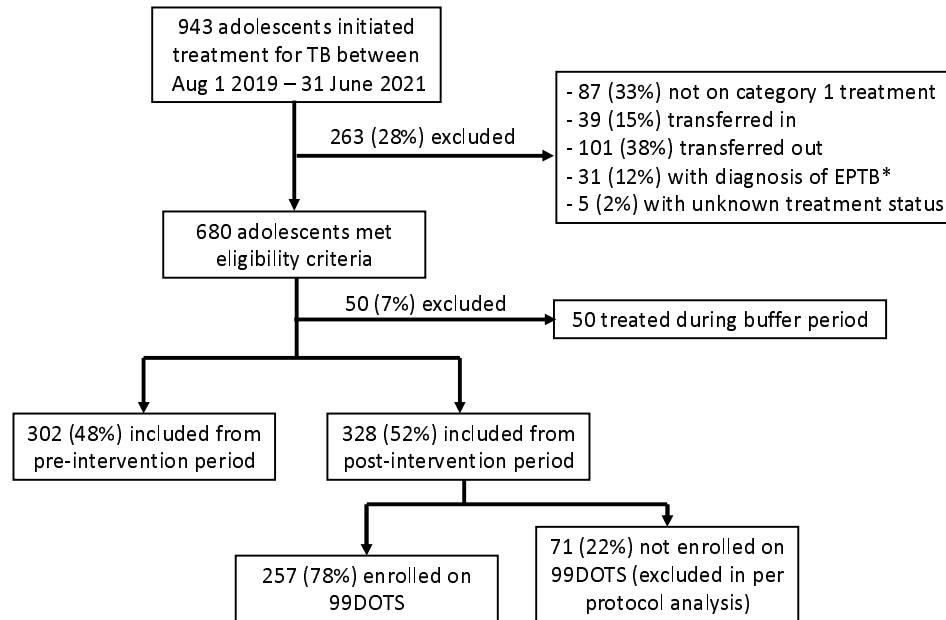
943 adolescents initiated treatment for TB between Aug 1 2019 – 31 June 2021

263 (28%) excluded

- 87 (33%) not on category 1 treatment
- 39 (15%) transferred in
- 101 (38%) transferred out
- 31 (12%) with diagnosis of EPTB*
- 5 (2%) with unknown treatment status

680 adolescents met eligibility criteria

50 (7%) excluded

50 treated during buffer period

302 (48%) included from pre-intervention period

328 (52%) included from post-intervention period

257 (78%) enrolled on 99DOTS

71 (22%) not enrolled on 99DOTS (excluded in per protocol analysis)